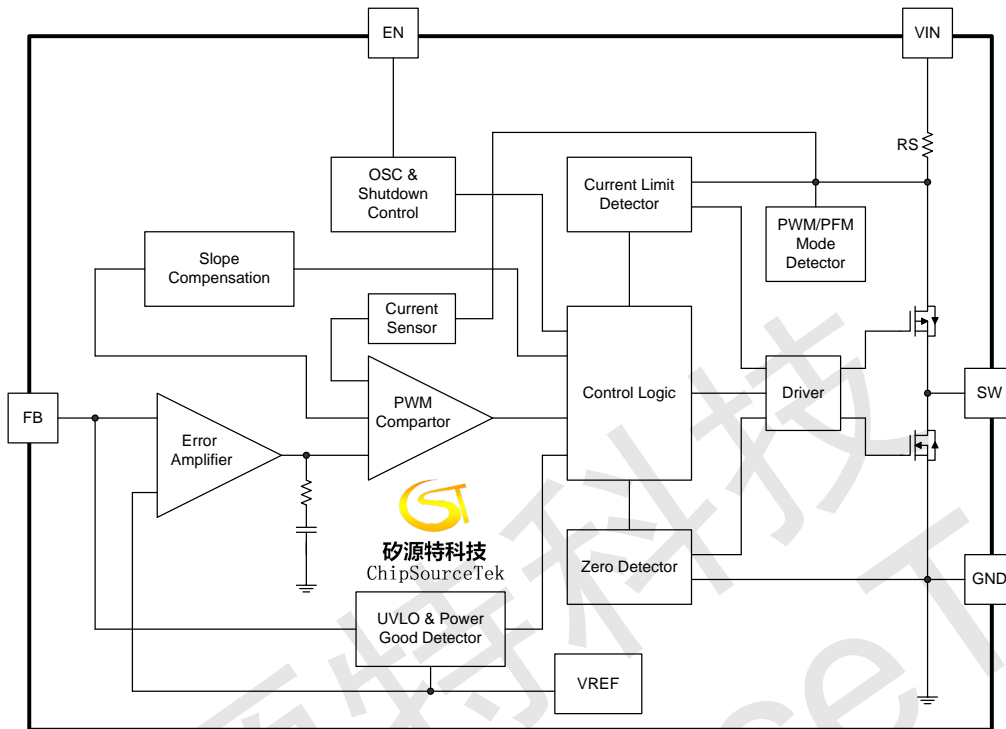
EN

VIN

RS

OSC & Shutdown Control

Current Limit Detector

PWM/PFM Mode Detector

Slope Compensation

Current Sensor

Control Logic

Driver

SW

FB

Error Amplifier

PWM Compartor

矽源特科技
ChipSourceTek

Zero Detector

GND

UVLO & Power Good Detector

VREF